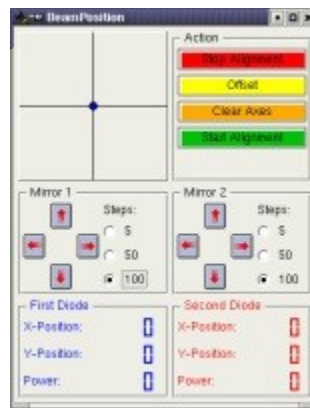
BeamPosition

Action

Stop Alignment

Offset

Clear Axes

Start Alignment

Mirror 1

Steps:

5

50

100

Mirror 2

Steps:

5

50

100

First Diode

X-Position: 0

Y-Position: 0

Power: 0

Second Diode

X-Position: 0

Y-Position: 0

Power: 0